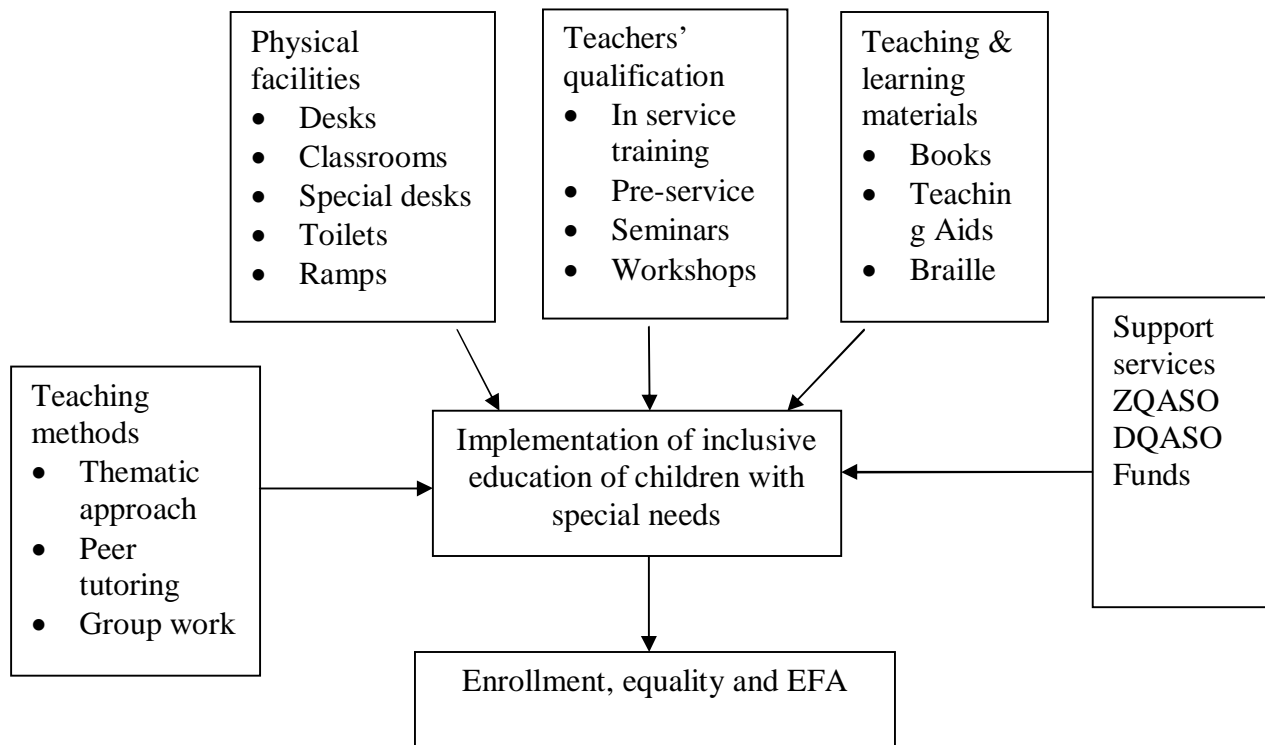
Physical facilities
- Desks
- Classrooms
- Special desks
- Toilets
- Ramps

Teachers' qualification
- In service training
- Pre-service
- Seminars
- Workshops

Teaching & learning materials
- Books
- Teaching Aids
- Braille

Support services ZQASO DQASO Funds

Teaching methods
- Thematic approach
- Peer tutoring
- Group work

Implementation of inclusive education of children with special needs

Enrollment, equality and EFA